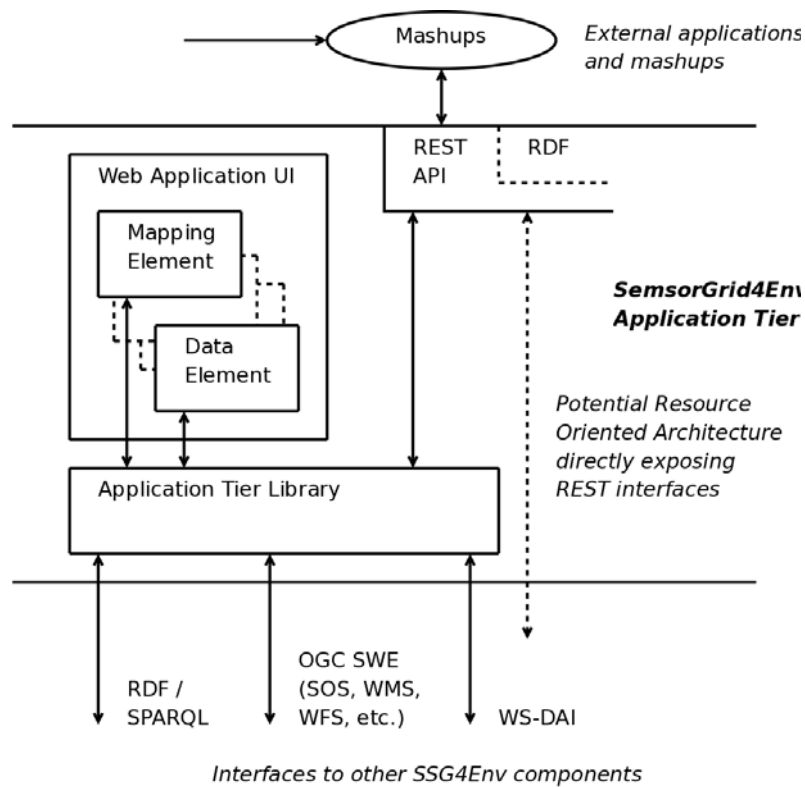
Mashups

External applications and mashups

REST API

RDF

Web Application UI

Mapping Element

Data Element

SemsorGrid4Env Application Tier

Potential Resource Oriented Architecture directly exposing REST interfaces

Application Tier Library

RDF / SPARQL

OGC SWE (SOS, WMS, WFS, etc.)

WS-DAI

Interfaces to other SSG4Env components